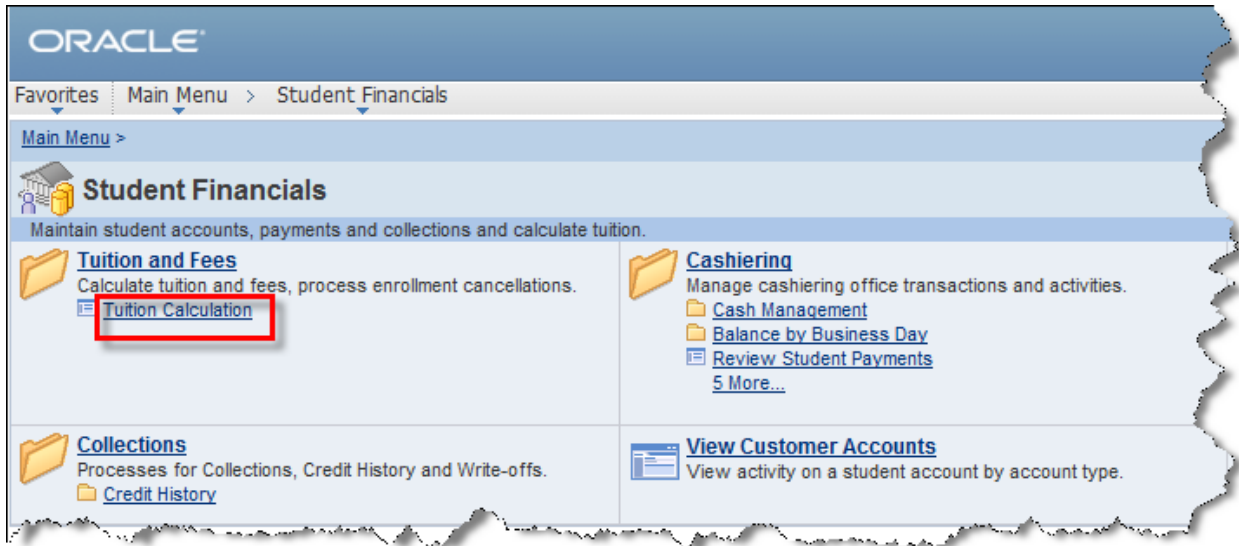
ORACLE

Favorites Main Menu > Student Financials

Main Menu >

Student Financials

Maintain student accounts, payments and collections and calculate tuition.

Tuition and Fees
Calculate tuition and fees, process enrollment cancellations.
Tuition Calculation

Cashiering
Manage cashiering office transactions and activities.
Cash Management
Balance by Business Day
Review Student Payments
5 More...

Collections
Processes for Collections, Credit History and Write-offs.
Credit History

View Customer Accounts
View activity on a student account by account type.